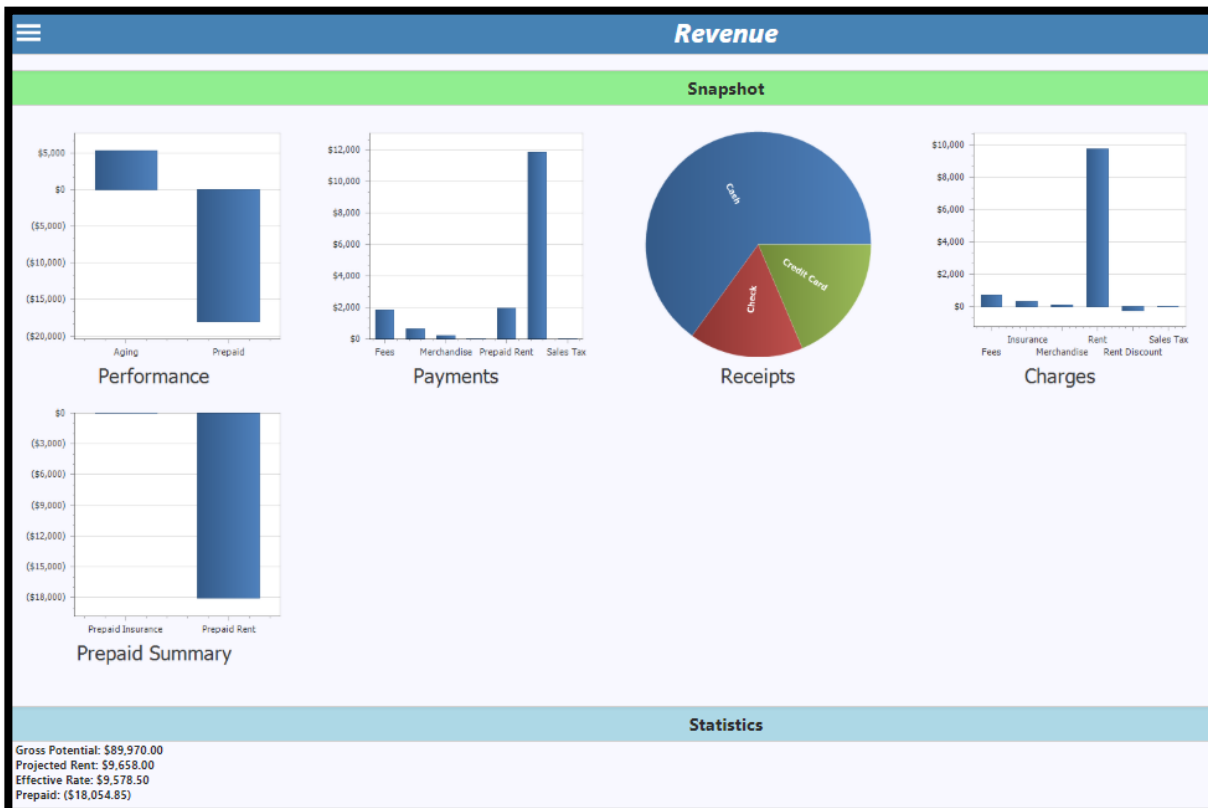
Revenue

Snapshot

$5,000
$0
($5,000)
($10,000)
($15,000)
($20,000)
Aging
Prepaid
Performance

$12,000
$10,000
$8,000
$6,000
$4,000
$2,000
$0
Fees
Merchandise
Prepaid Rent
Sales Tax
Payments

Cash
Credit Card
Check
Receipts

$10,000
$8,000
$6,000
$4,000
$2,000
$0
Fees
Insurance
Merchandise
Rent
Rent Discount
Sales Tax
Charges

$0
($3,000)
($6,000)
($9,000)
($12,000)
($15,000)
($18,000)
Prepaid Insurance
Prepaid Rent
Prepaid Summary

Statistics

Gross Potential: $89,970.00
Projected Rent: $9,658.00
Effective Rate: $9,578.50
Prepaid: ($18,054.85)